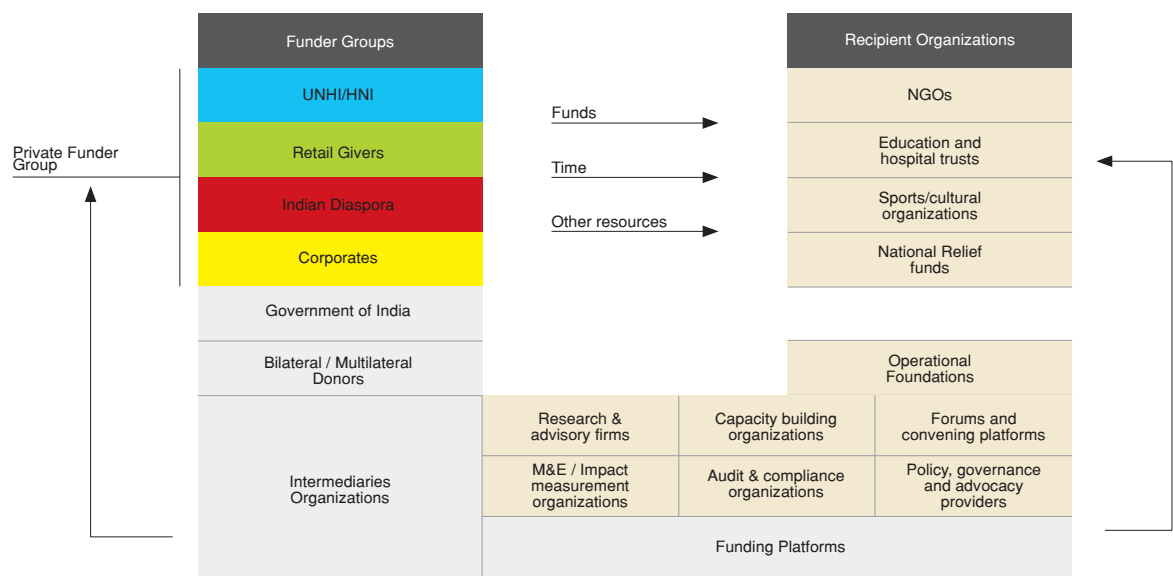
Funder Groups

Recipient Organizations

Private Funder Group

UNHI/HNI

Retail Givers

Indian Diaspora

Corporates

Government of India

Bilateral / Multilateral Donors

Intermediaries Organizations

Funds

Time

Other resources

NGOs

Education and hospital trusts

Sports/cultural organizations

National Relief funds

Operational Foundations

Research & advisory firms

Capacity building organizations

Forums and convening platforms

M&E / Impact measurement organizations

Audit & compliance organizations

Policy, governance and advocacy providers

Funding Platforms